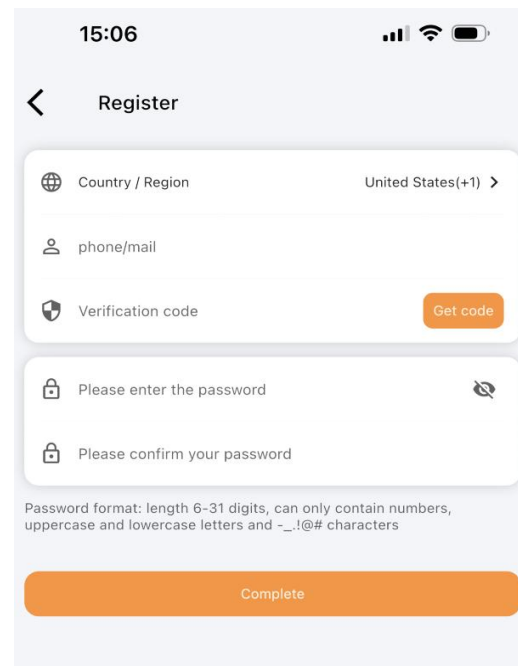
15:06

Register

Country / Region

United States(+1)

phone/mail

Verification code

Get code

Please enter the password

Please confirm your password

Password format: length 6-31 digits, can only contain numbers, uppercase and lowercase letters and -_.!@# characters

Complete